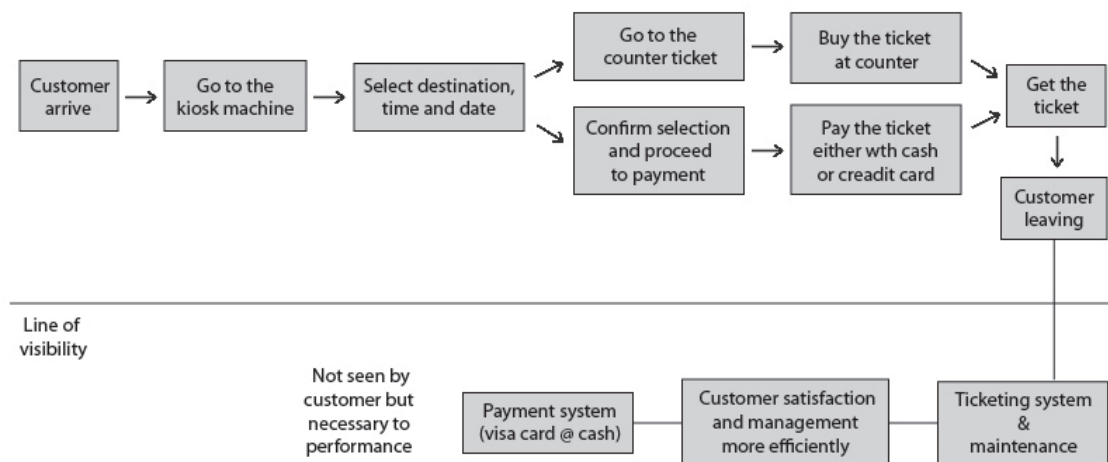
Customer arrive

Go to the kiosk machine

Select destination, time and date

Go to the counter ticket

Buy the ticket at counter

Confirm selection and proceed to payment

Pay the ticket either wth cash or creadit card

Get the ticket

Customer leaving

Line of visibility

Not seen by customer but necessary to performance

Payment system (visa card @ cash)

Customer satisfaction and management more efficiently

Ticketing system & maintenance